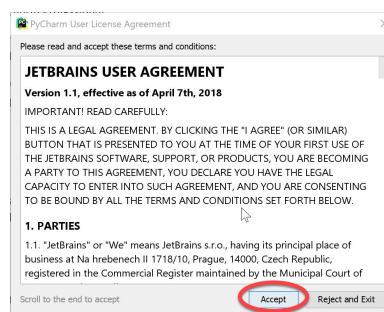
PyCharm User License Agreement

Please read and accept these terms and conditions:

JETBRAINS USER AGREEMENT

Version 1.1, effective as of April 7th, 2018

IMPORTANT! READ CAREFULLY:

THIS IS A LEGAL AGREEMENT. BY CLICKING THE "I AGREE" (OR SIMILAR) BUTTON THAT IS PRESENTED TO YOU AT THE TIME OF YOUR FIRST USE OF THE JETBRAINS SOFTWARE, SUPPORT, OR PRODUCTS, YOU ARE BECOMING A PARTY TO THIS AGREEMENT, YOU DECLARE YOU HAVE THE LEGAL CAPACITY TO ENTER INTO SUCH AGREEMENT, AND YOU ARE CONSENTING TO BE BOUND BY ALL THE TERMS AND CONDITIONS SET FORTH BELOW.

1. PARTIES

1.1. "JetBrains" or "We" means JetBrains s.r.o., having its principal place of business at Na hrebenech II 1718/10, Prague, 14000, Czech Republic, registered in the Commercial Register maintained by the Municipal Court of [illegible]

Scroll to the end to accept

Accept

Reject and Exit